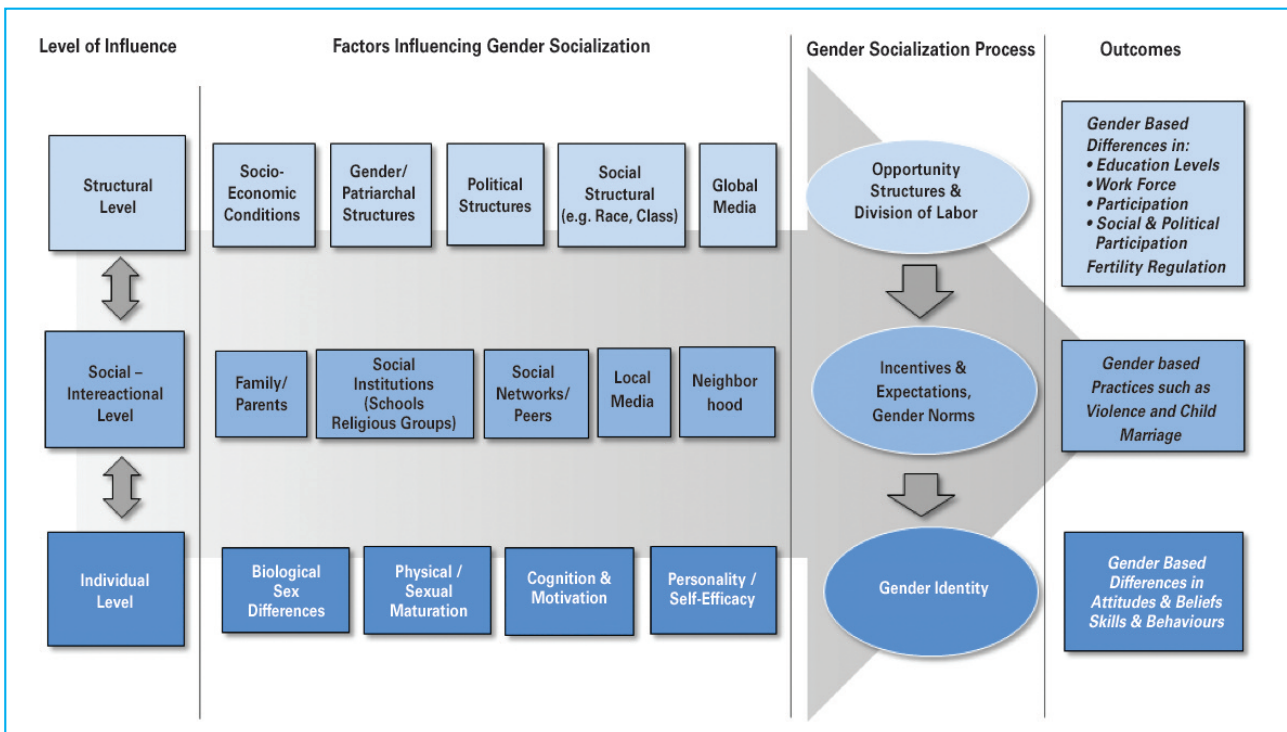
Level of Influence

Factors Influencing Gender Socialization

Gender Socialization Process

Outcomes

Structural Level

Socio-Economic Conditions

Gender/ Patriarchal Structures

Political Structures

Social Structural (e.g. Race, Class)

Global Media

Opportunity Structures & Division of Labor

Gender Based Differences in:
• Education Levels
• Work Force
• Participation
• Social & Political Participation
Fertility Regulation

Social – Intereactional Level

Family/ Parents

Social Institutions (Schools Religious Groups)

Social Networks/ Peers

Local Media

Neighbor hood

Incentives & Expectations, Gender Norms

Gender based Practices such as Violence and Child Marriage

Individual Level

Biological Sex Differences

Physical / Sexual Maturation

Cognition & Motivation

Personality / Self-Efficacy

Gender Identity

Gender Based Differences in Attitudes & Beliefs Skills & Behaviours